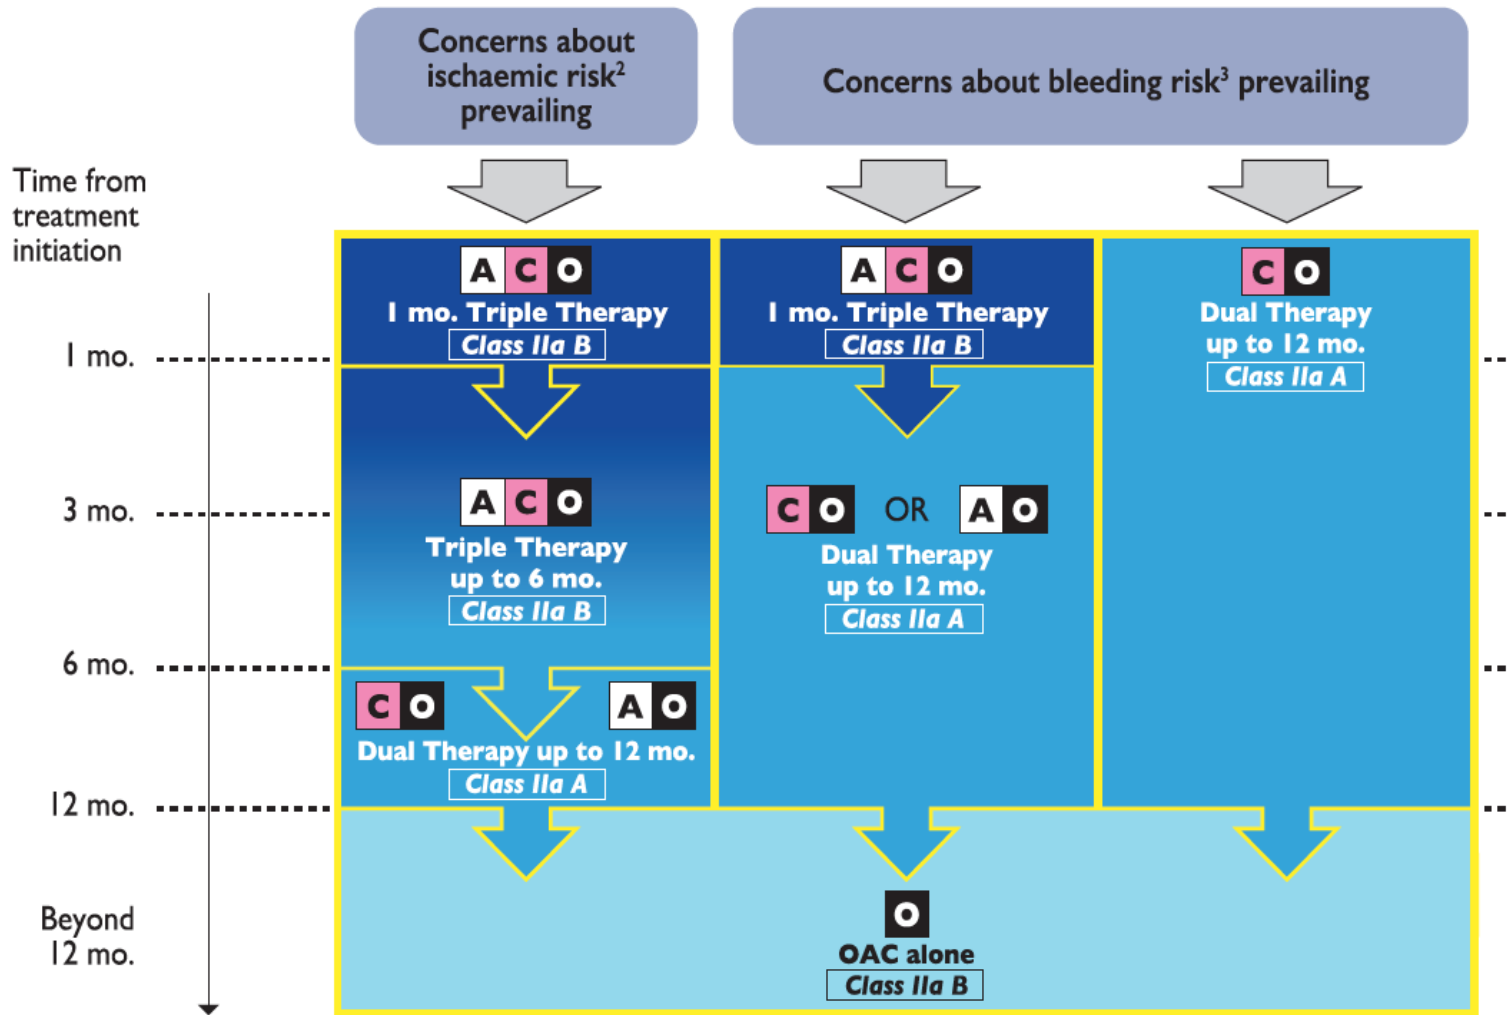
Concerns about ischaemic risk$^2$ prevailing

Concerns about bleeding risk$^3$ prevailing

Time from treatment initiation

1 mo.

3 mo.

6 mo.

12 mo.

Beyond 12 mo.

A C O
1 mo. Triple Therapy
Class IIa B

A C O
Triple Therapy up to 6 mo.
Class IIa B

C O A O
Dual Therapy up to 12 mo.
Class IIa A

A C O
1 mo. Triple Therapy
Class IIa B

C O OR A O
Dual Therapy up to 12 mo.
Class IIa A

C O
Dual Therapy up to 12 mo.
Class IIa A

O
OAC alone
Class IIa B